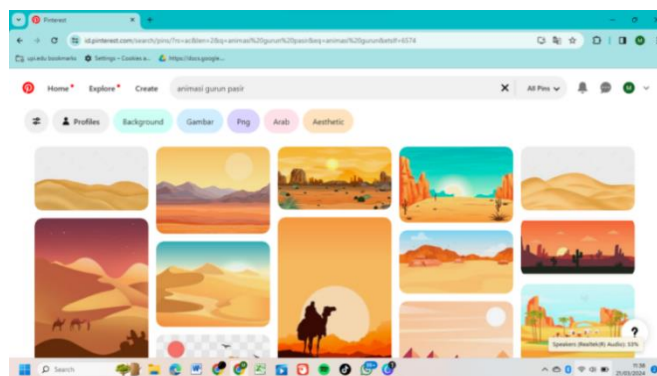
Pinterest

id.pinterest.com/search/pins/?rs=ac&len=2&q=animasi%20gurun%20pasir&eq=animasi%20gurun&etslf=6574

upi.edu bookmarks Settings – Cookies a... https://docs.google...

Home Explore Create

animasi gurun pasir

All Pins

Profiles Background Gambar Png Arab Aesthetic

Search

Speakers (Realtek(R) Audio): 53%

?

11:38
21/03/2024